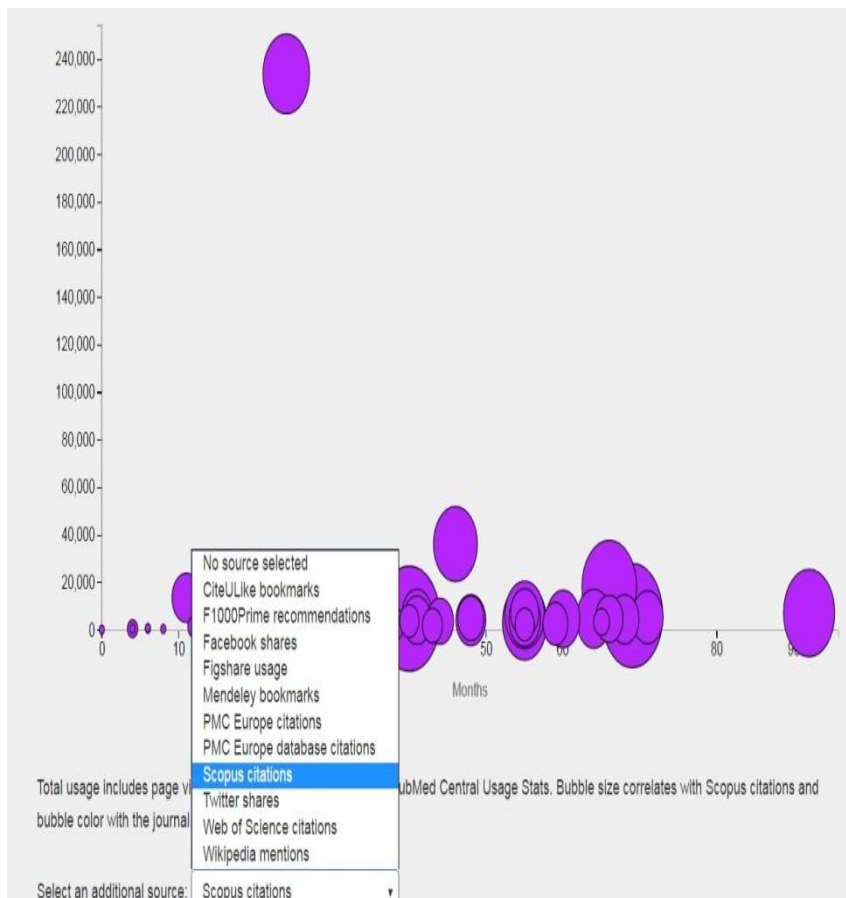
240,000
220,000
200,000
180,000
160,000
140,000
120,000
100,000
80,000
60,000
40,000
20,000
0

0
10
50
60
80
9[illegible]

Months

No source selected
CiteULike bookmarks
F1000Prime recommendations
Facebook shares
Figshare usage
Mendeley bookmarks
PMC Europe citations
PMC Europe database citations
Scopus citations
Twitter shares
Web of Science citations
Wikipedia mentions

Total usage includes page vi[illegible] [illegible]ubMed Central Usage Stats. Bubble size correlates with Scopus citations and bubble color with the journal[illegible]

Select an additional source: Scopus citations